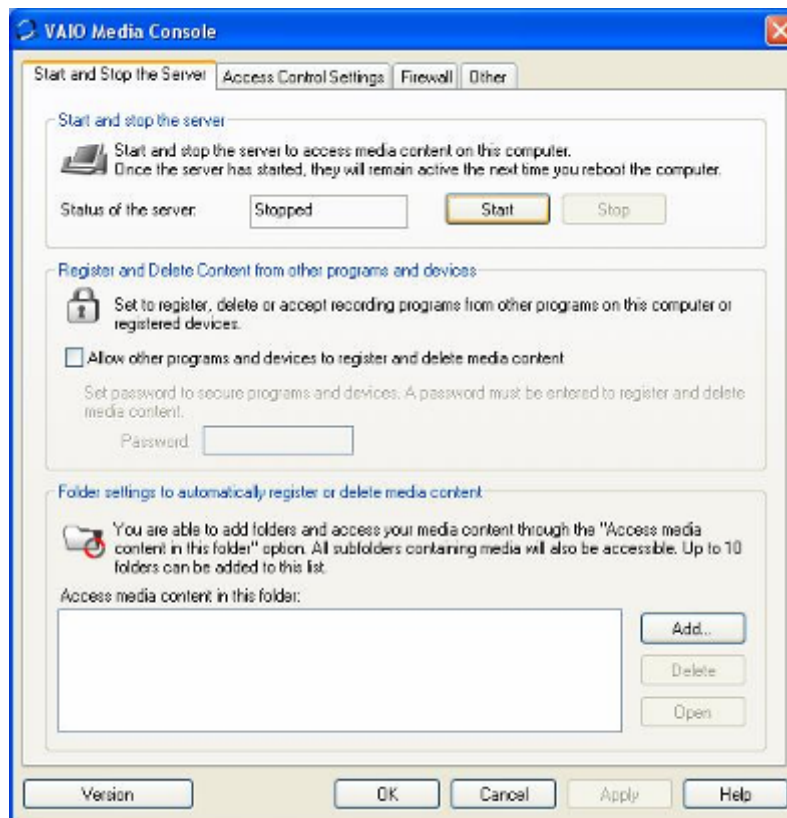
VAIO Media Console

Start and Stop the Server | Access Control Settings | Firewall | Other

Start and stop the server

Start and stop the server to access media content on this computer. Once the server has started, they will remain active the next time you reboot the computer.

Status of the server: Stopped Start Stop

Register and Delete Content from other programs and devices

Set to register, delete or accept recording programs from other programs on this computer or registered devices.

Allow other programs and devices to register and delete media content

Set password to secure programs and devices. A password must be entered to register and delete media content.

Password:

Folder settings to automatically register or delete media content

You are able to add folders and access your media content through the "Access media content in this folder" option. All subfolders containing media will also be accessible. Up to 10 folders can be added to this list.

Access media content in this folder:

Add...
Delete
Open

Version OK Cancel Apply Help